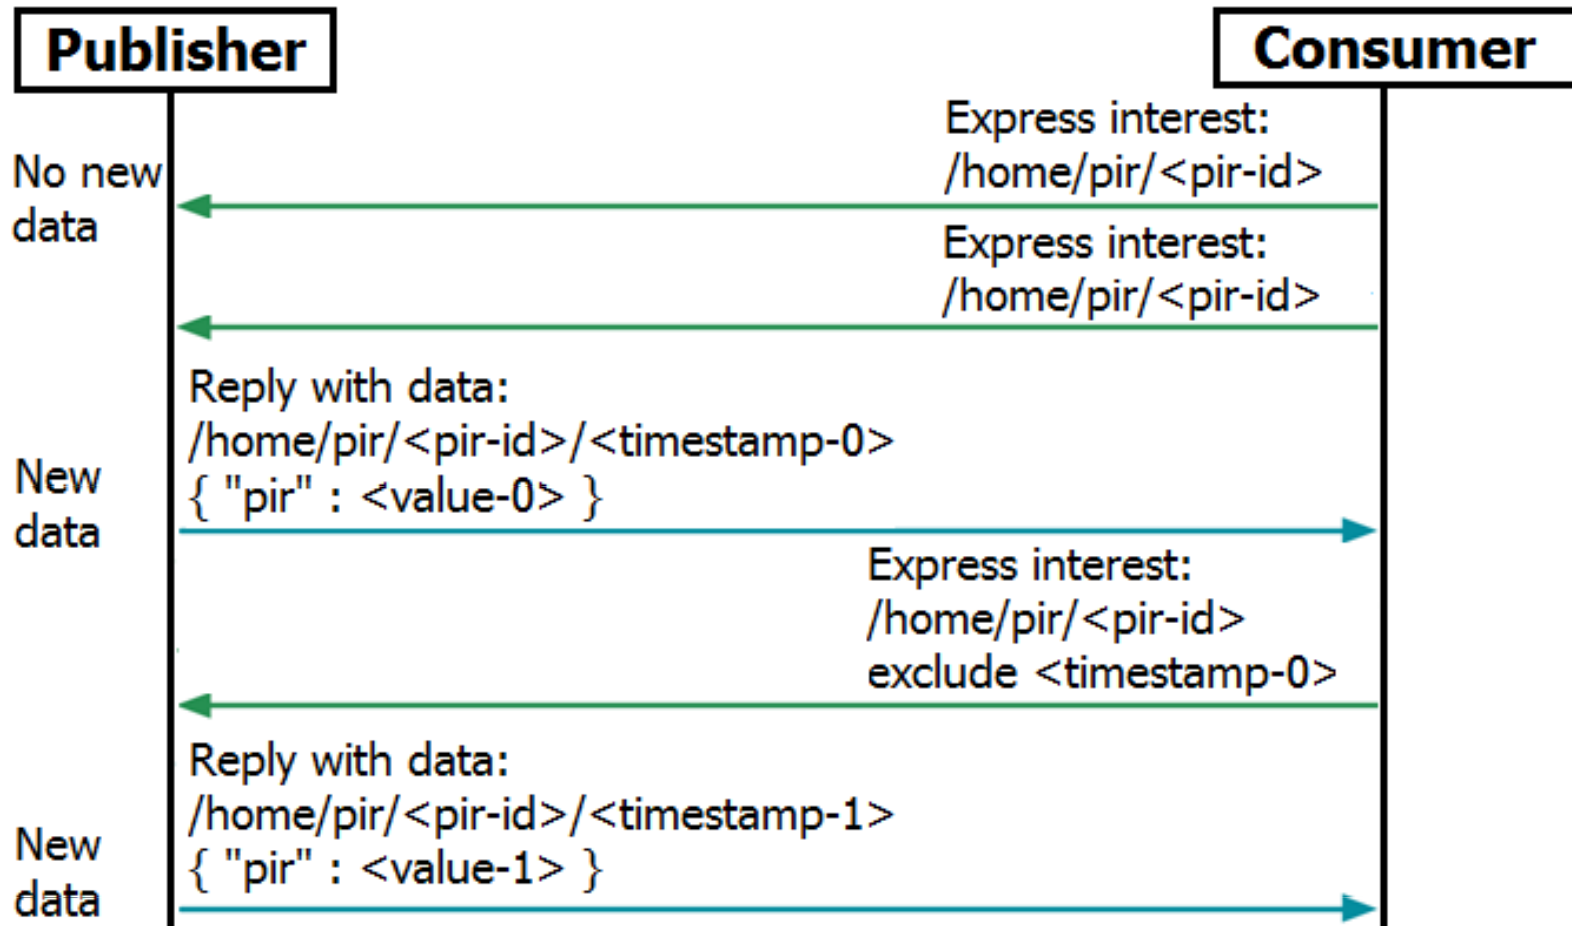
Publisher

Consumer

Express interest:
/home/pir/<pir-id>

No new data

Express interest:
/home/pir/<pir-id>

Reply with data:
/home/pir/<pir-id>/<timestamp-0>
{ "pir" : <value-0> }

New data

Express interest:
/home/pir/<pir-id>
exclude <timestamp-0>

Reply with data:
/home/pir/<pir-id>/<timestamp-1>
{ "pir" : <value-1> }

New data